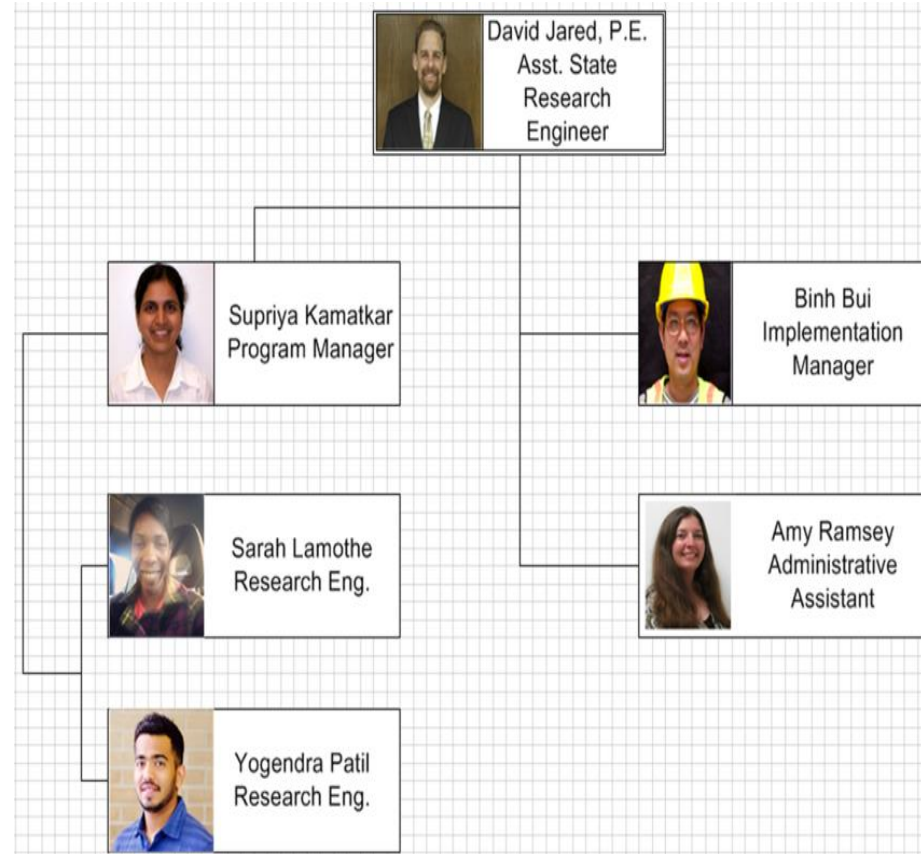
David Jared, P.E.
Asst. State Research Engineer

Supriya Kamatkar
Program Manager

Binh Bui
Implementation Manager

Sarah Lamothe
Research Eng.

Amy Ramsey
Administrative Assistant

Yogendra Patil
Research Eng.